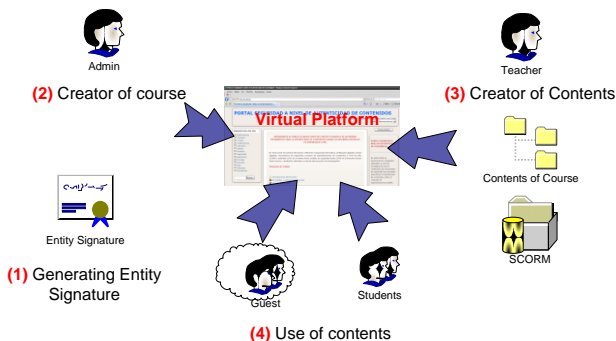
Admin

(2) Creator of course

Virtual Platform

PORTAL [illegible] CONTENIDOS

Teacher

(3) Creator of Contents

Contents of Course

SCORM

Entity Signature

(1) Generating Entity Signature

Guest

Students

(4) Use of contents